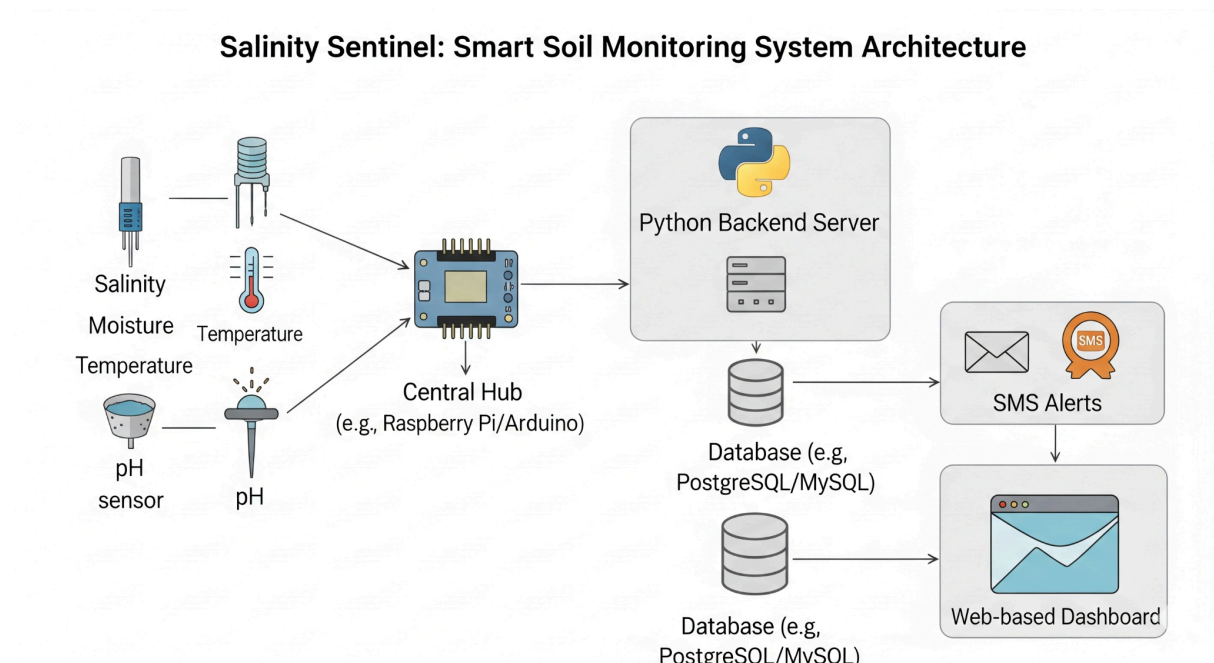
Salinity Sentinel: Smart Soil Monitoring System Architecture

Salinity

Moisture

Temperature

Temperature

pH sensor

pH

Central Hub
(e.g., Raspberry Pi/Arduino)

Python Backend Server

Database (e.g, PostgreSQL/MySQL)

SMS

SMS Alerts

Web-based Dashboard

Database (e.g, PostgreSQL/MySQL)